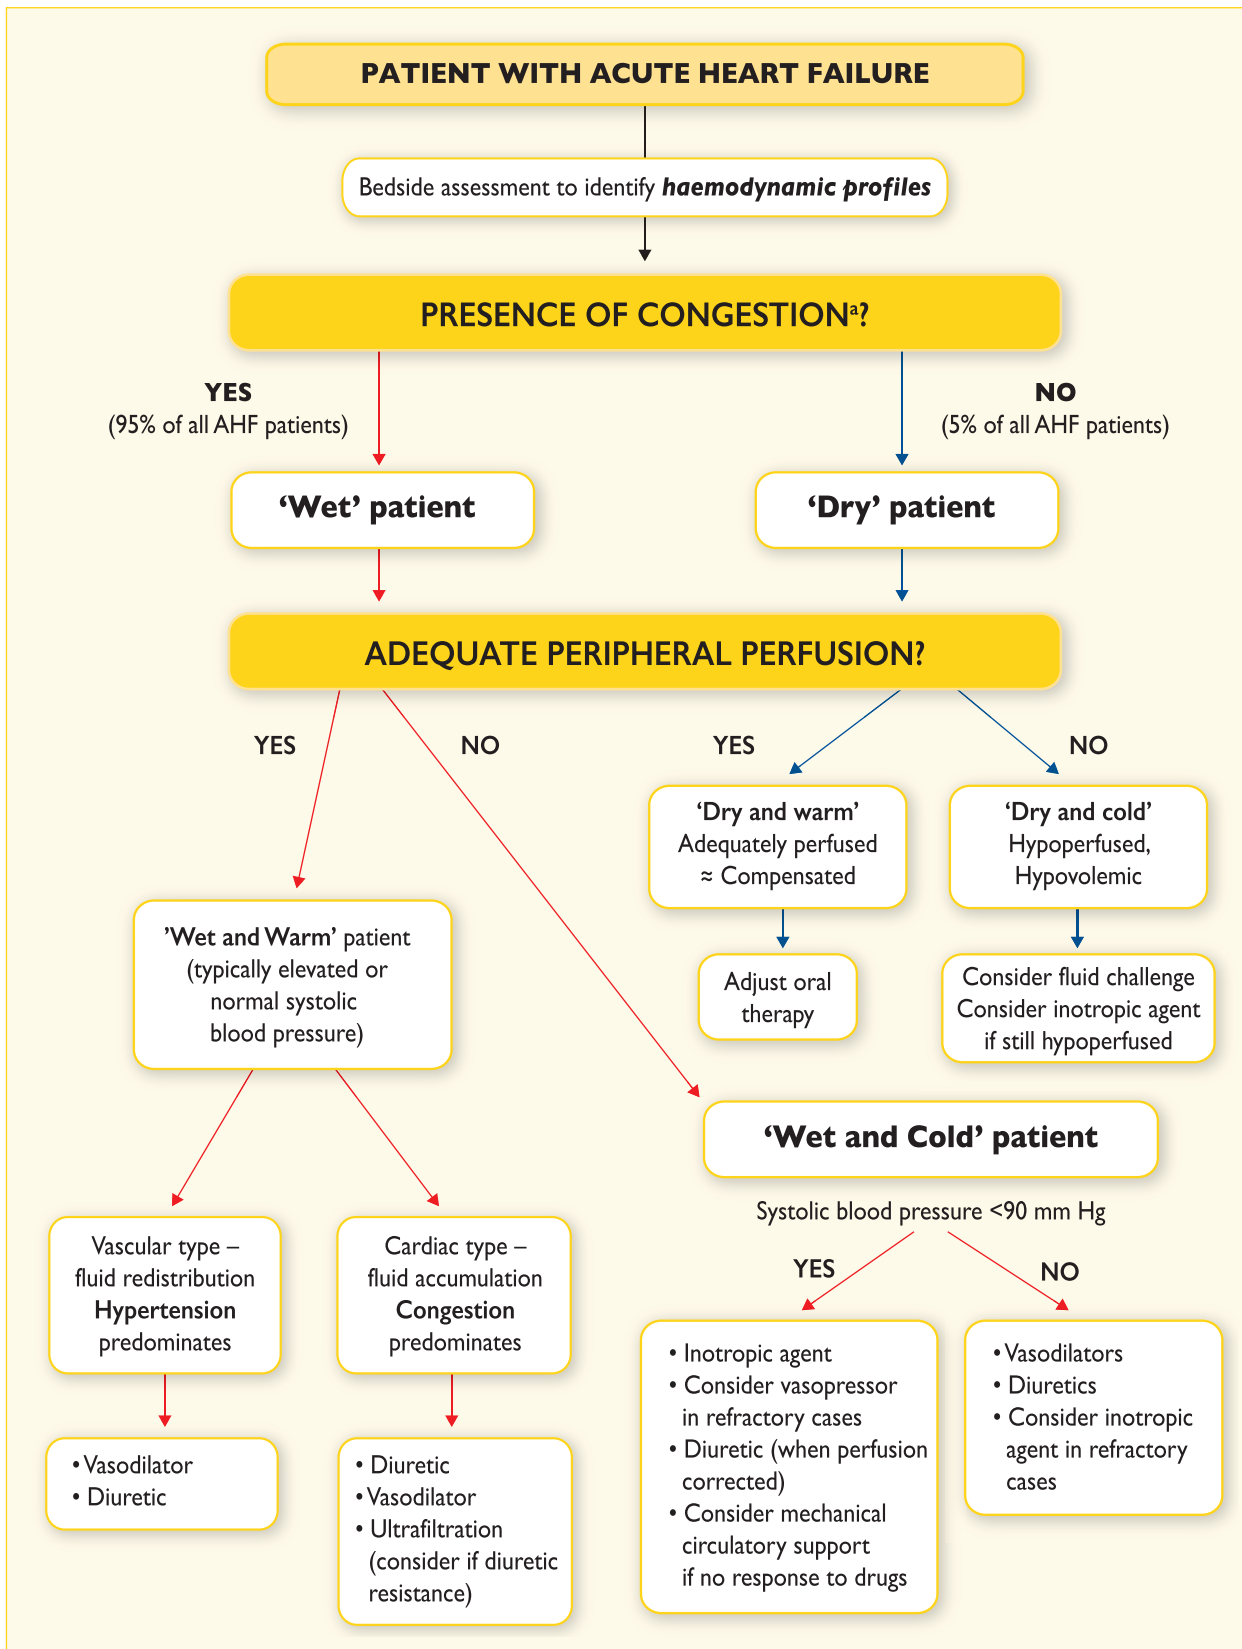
PATIENT WITH ACUTE HEART FAILURE

Bedside assessment to identify ***haemodynamic profiles***

PRESENCE OF CONGESTION$^a$?

YES
(95% of all AHF patients)

NO
(5% of all AHF patients)

'Wet' patient

'Dry' patient

ADEQUATE PERIPHERAL PERFUSION?

YES

NO

YES

NO

'Dry and warm'
Adequately perfused
≈ Compensated

'Dry and cold'
Hypoperfused,
Hypovolemic

Adjust oral therapy

Consider fluid challenge
Consider inotropic agent if still hypoperfused

'Wet and Warm' patient
(typically elevated or normal systolic blood pressure)

'Wet and Cold' patient

Systolic blood pressure <90 mm Hg

YES

NO

Vascular type – fluid redistribution
Hypertension predominates

Cardiac type – fluid accumulation
Congestion predominates

• Inotropic agent
• Consider vasopressor in refractory cases
• Diuretic (when perfusion corrected)
• Consider mechanical circulatory support if no response to drugs

• Vasodilators
• Diuretics
• Consider inotropic agent in refractory cases

• Vasodilator
• Diuretic

• Diuretic
• Vasodilator
• Ultrafiltration (consider if diuretic resistance)